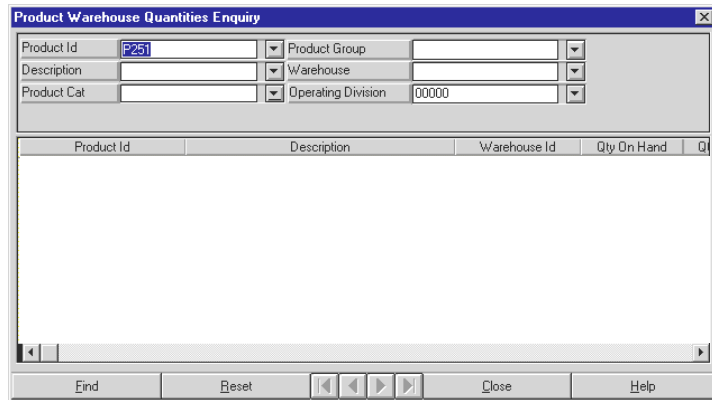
Product Warehouse Quantities Enquiry

Product Id P251
Product Group
Description
Warehouse
Product Cat
Operating Division 00000

| Product Id | Description | Warehouse Id | Qty On Hand | Q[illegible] |
|---|---|---|---|---|

Find
Reset
Close
Help